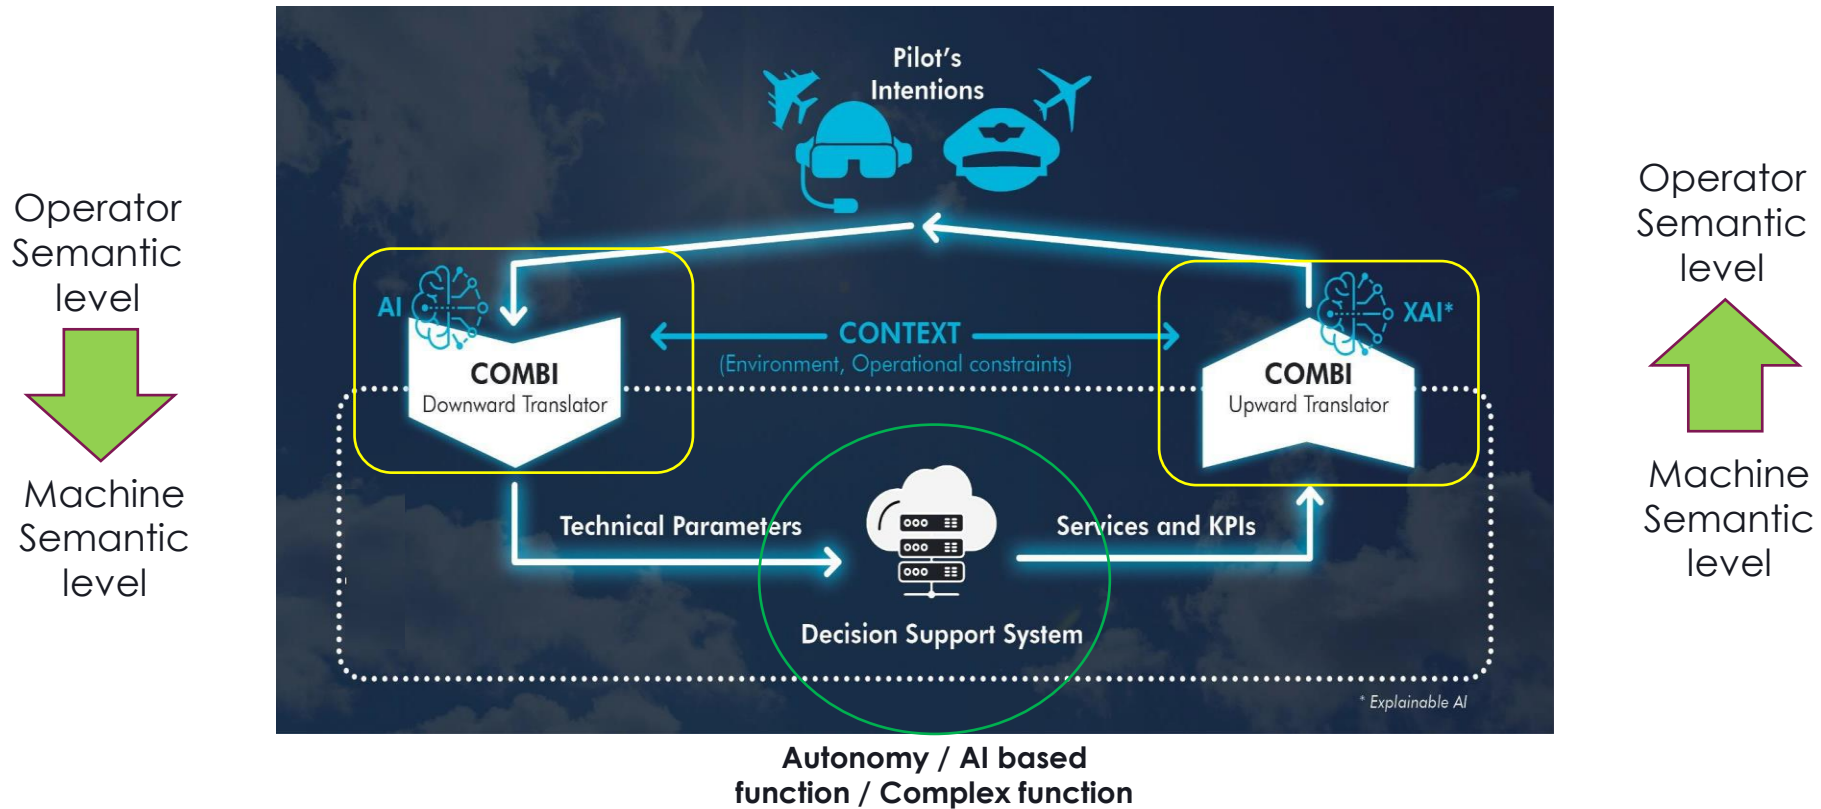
Operator Semantic level

Machine Semantic level

Pilot's Intentions

AI

COMBI
Downward Translator

CONTEXT
(Environment, Operational constraints)

XAI*

COMBI
Upward Translator

Technical Parameters

Services and KPIs

Decision Support System

* Explainable AI

Operator Semantic level

Machine Semantic level

Autonomy / AI based function / Complex function